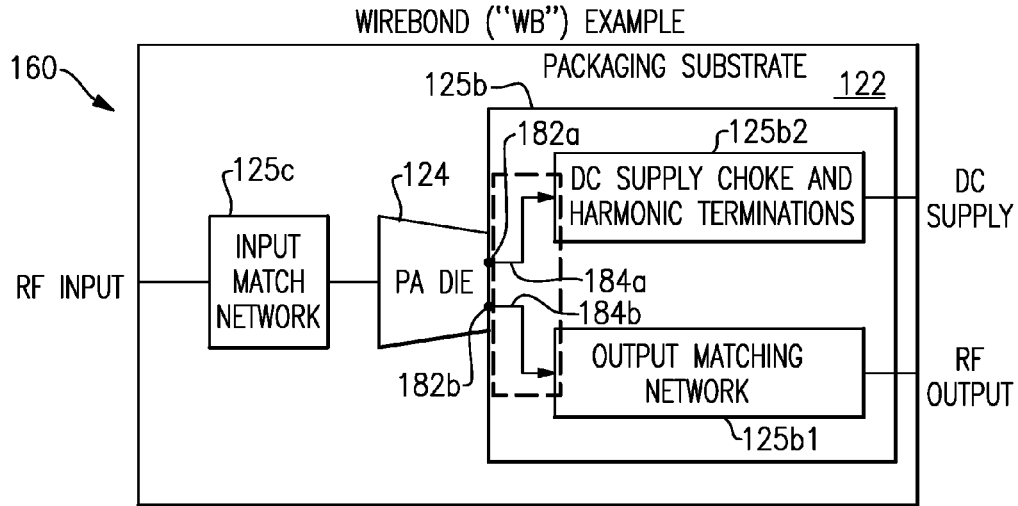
WIREBOND ("WB") EXAMPLE

160

PACKAGING SUBSTRATE

125b

122

182a

125b2

125c

124

DC SUPPLY CHOKE AND HARMONIC TERMINATIONS

DC SUPPLY

INPUT MATCH NETWORK

PA DIE

RF INPUT

184a

184b

OUTPUT MATCHING NETWORK

RF OUTPUT

182b

125b1